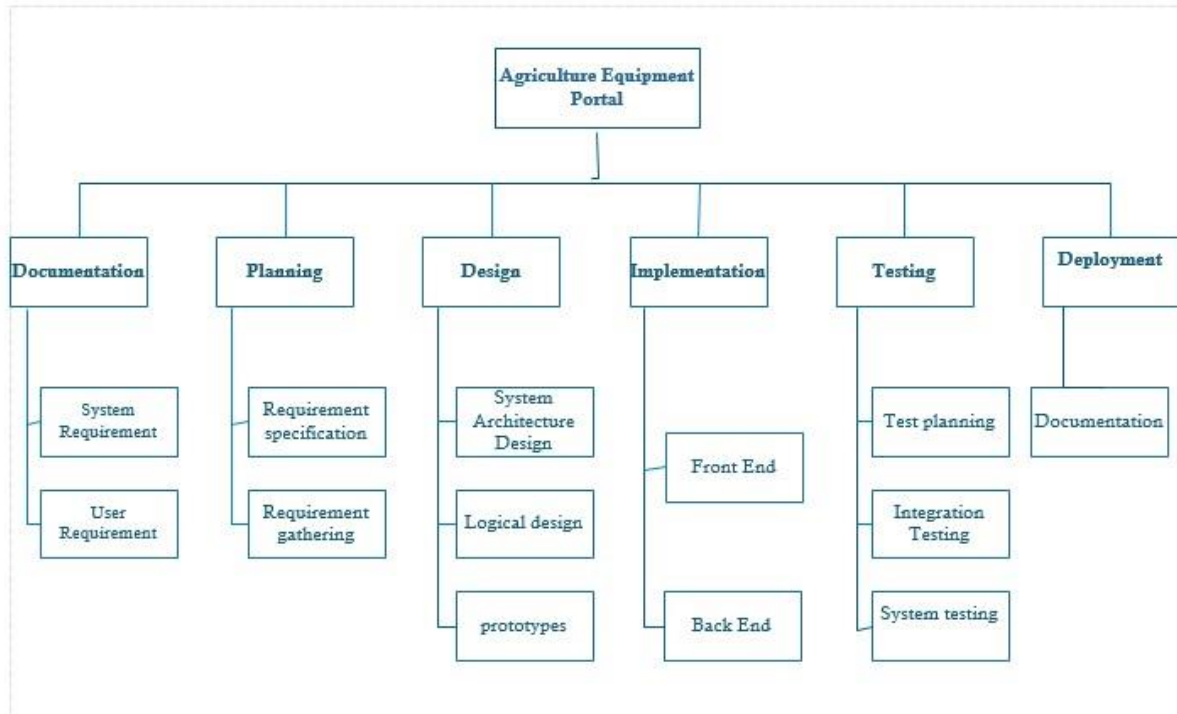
Agriculture Equipment Portal

Documentation

System Requirement

User Requirement

Planning

Requirement specification

Requirement gathering

Design

System Architecture Design

Logical design

prototypes

Implementation

Front End

Back End

Testing

Test planning

Integration Testing

System testing

Deployment

Documentation